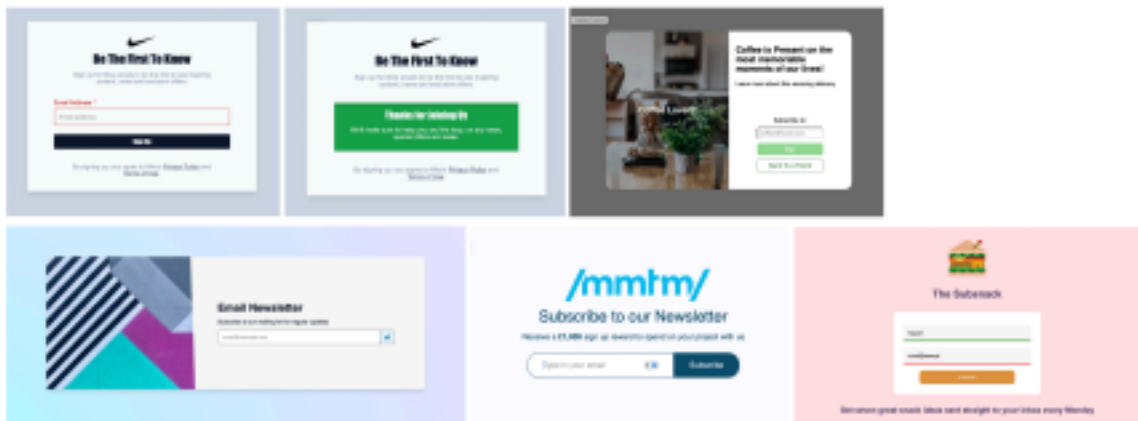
Be The First To Know

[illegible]

Email Address *

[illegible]

Sign Up

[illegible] Privacy Policy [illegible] Terms of Use

Be The First To Know

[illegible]

Thanks for Joining Us

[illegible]

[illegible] Privacy Policy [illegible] Terms of Use

Coffee to Present on the most memorable moments of our lives!

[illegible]

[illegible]

Subscribe to

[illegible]

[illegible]

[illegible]

Email Newsletter

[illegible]

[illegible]

/mmtm/

Subscribe to our Newsletter

Receive a £1,000 sign up reward to spend on your project with us

Type in your email

Subscribe

The Subsnack

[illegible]

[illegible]

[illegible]

Get seven great snack ideas sent straight to your inbox every Monday